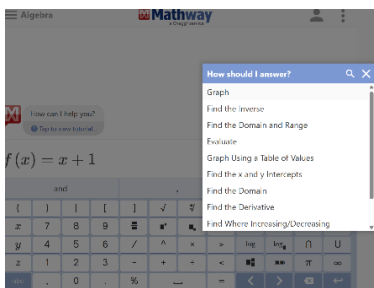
Algebra

Mathway
a Chegg service

How can I help you?

Tap to view tutorial...

$f(x) = x + 1$

and

| ( | ) | \| | [ | ] | √ | ∜ |
|---|---|---|---|---|---|---|
| x | 7 | 8 | 9 | ≡ | ≤ | ≥ |
| y | 4 | 5 | 6 | / | ^ | × |
| z | 1 | 2 | 3 | − | + | ÷ |
| π | . | 0 | , | % | | |

> | log | $\log_a$ | ∩ | ∪ |

π ∞

How should I answer?

Graph

Find the Inverse

Find the Domain and Range

Evaluate

Graph Using a Table of Values

Find the x and y Intercepts

Find the Domain

Find the Derivative

Find Where Increasing/Decreasing